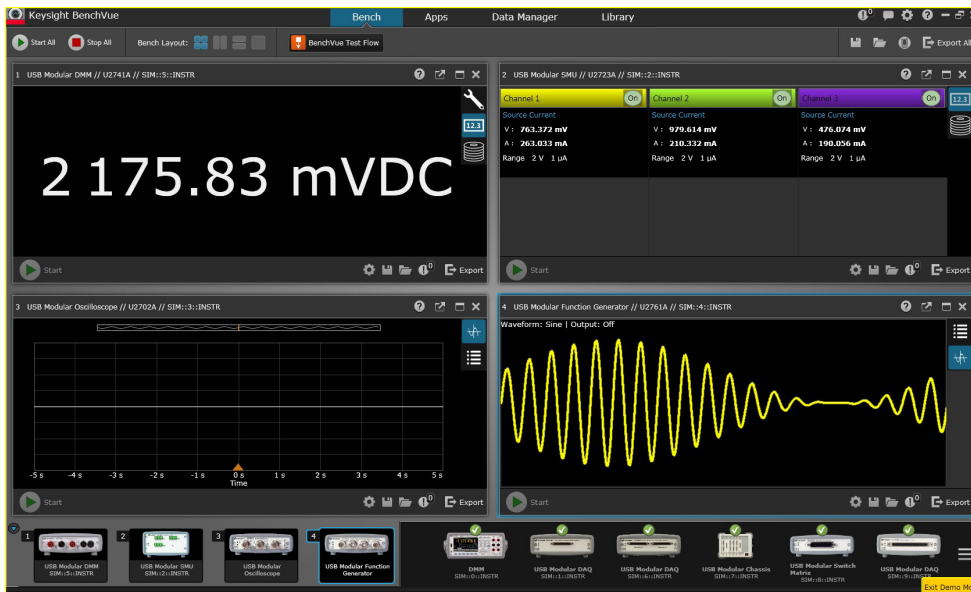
Keysight BenchVue

Bench Apps Data Manager Library

Start All Stop All Bench Layout: BenchVue Test Flow Export All

1 USB Modular DMM // U2741A // SIM::5::INSTR

12.3

2 175.83 mVDC

Start Export

2 USB Modular SMU // U2723A // SIM::2::INSTR

| Channel 1 On | Channel 2 On | Channel 3 On |
|---|---|---|
| Source Current | Source Current | Source Current |
| V : 763.372 mV | V : 979.614 mV | V : 476.074 mV |
| A : 263.033 mA | A : 210.332 mA | A : 190.056 mA |
| Range 2 V 1 µA | Range 2 V 1 µA | Range 2 V 1 µA |

12.3

Start Export

3 USB Modular Oscilloscope // U2702A // SIM::3::INSTR

-5 s -4 s -3 s -2 s -1 s 0 s 1 s 2 s 3 s 4 s 5 s
Time

Start Export

4 USB Modular Function Generator // U2761A // SIM::4::INSTR

Waveform: Sine | Output: Off

Start Export

1 USB Modular DMM SIM::5::INSTR
2 USB Modular SMU SIM::2::INSTR
3 USB Modular Oscilloscope
4 USB Modular Function Generator

DMM SIM::0::INSTR
USB Modular DAQ SIM::1::INSTR
USB Modular DAQ SIM::6::INSTR
USB Modular Chassis SIM::7::INSTR
USB Modular Switch Matrix SIM::8::INSTR
USB Modular DAQ SIM::9::INSTR

Exit Demo Mo